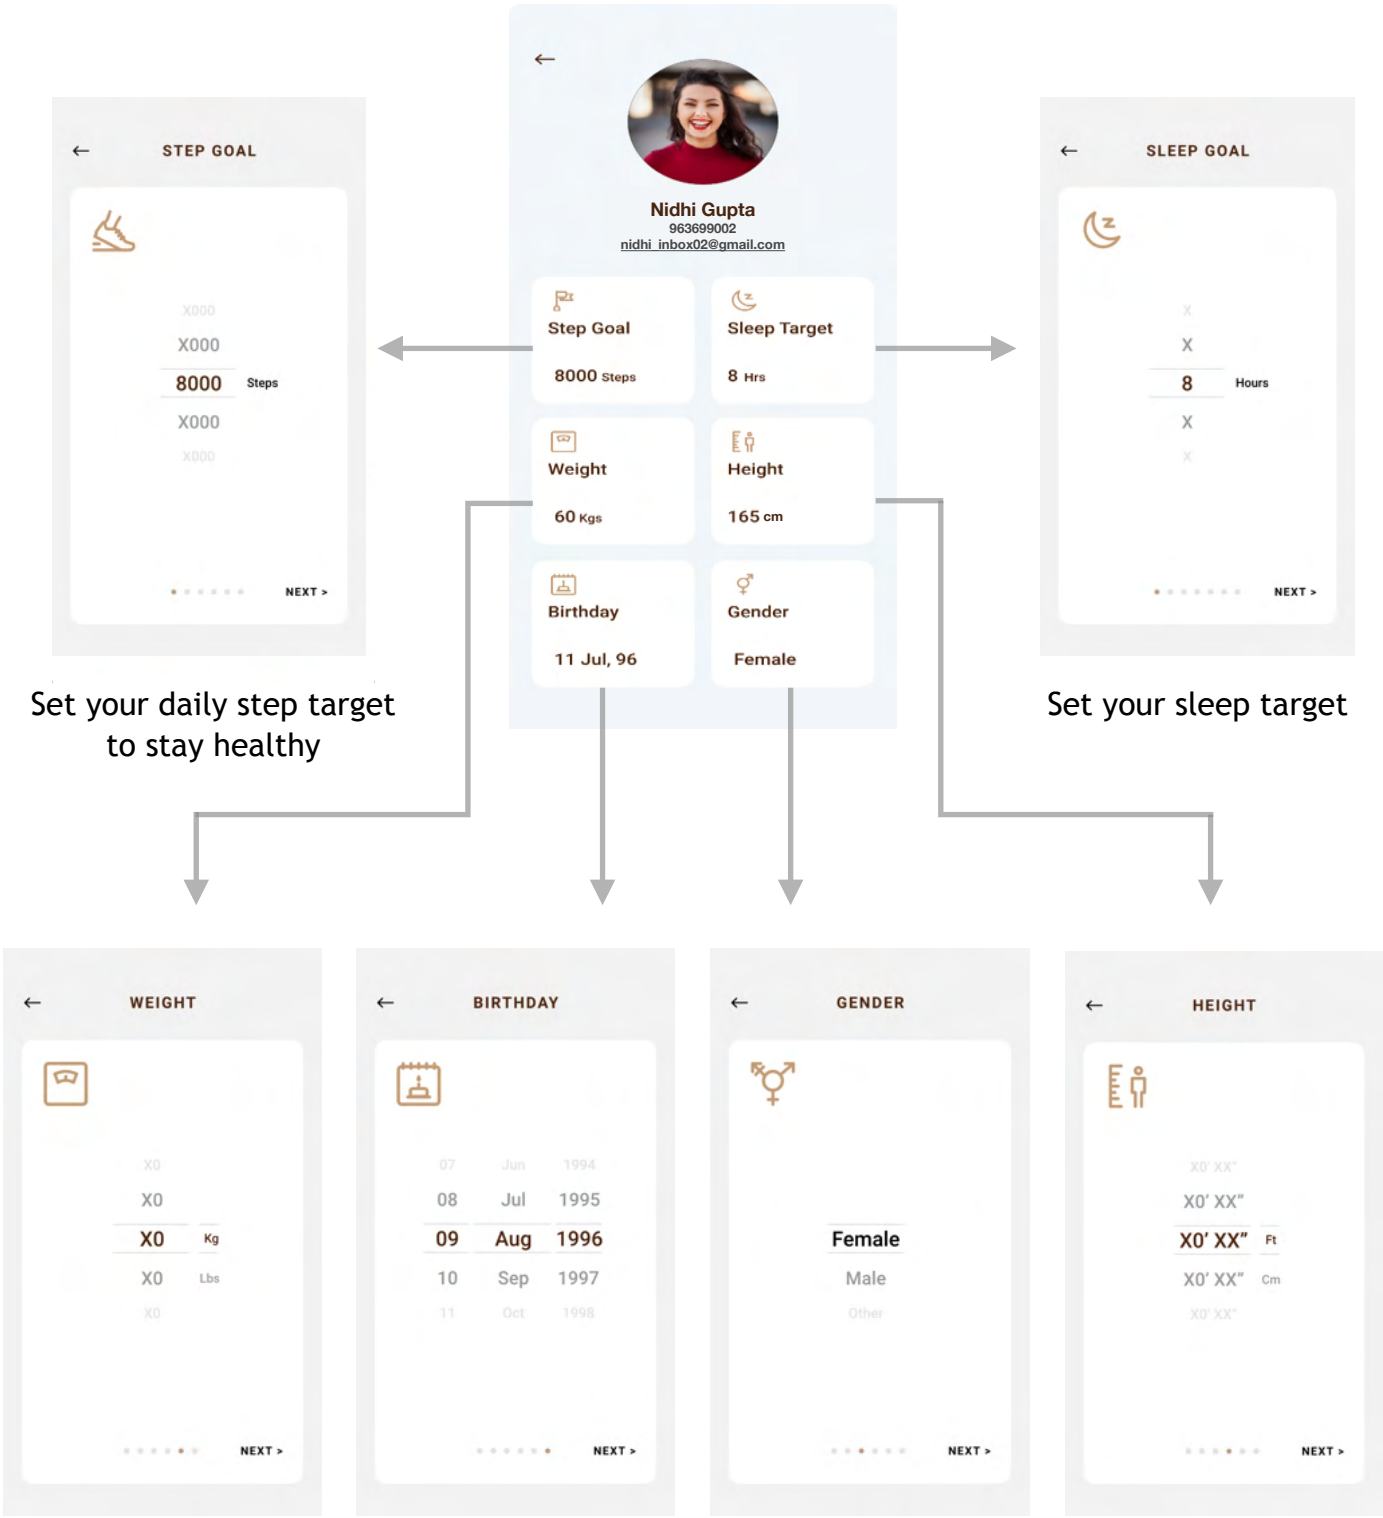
←

Nidhi Gupta
963699002
nidhi_inbox02@gmail.com

Step Goal
8000 Steps

Sleep Target
8 Hrs

Weight
60 Kgs

Height
165 cm

Birthday
11 Jul, 96

Gender
Female

← STEP GOAL

X000
X000
8000 Steps
X000
X000

NEXT >

Set your daily step target to stay healthy

← SLEEP GOAL

X
X
8 Hours
X
X

NEXT >

Set your sleep target

← WEIGHT

X0
X0
X0 Kg
X0 Lbs
X0

NEXT >

← BIRTHDAY

07 Jun 1994
08 Jul 1995
09 Aug 1996
10 Sep 1997
11 Oct 1998

NEXT >

← GENDER

Female
Male
Other

NEXT >

← HEIGHT

X0' XX"
X0' XX"
X0' XX" Ft
X0' XX" Cm
X0' XX"

NEXT >